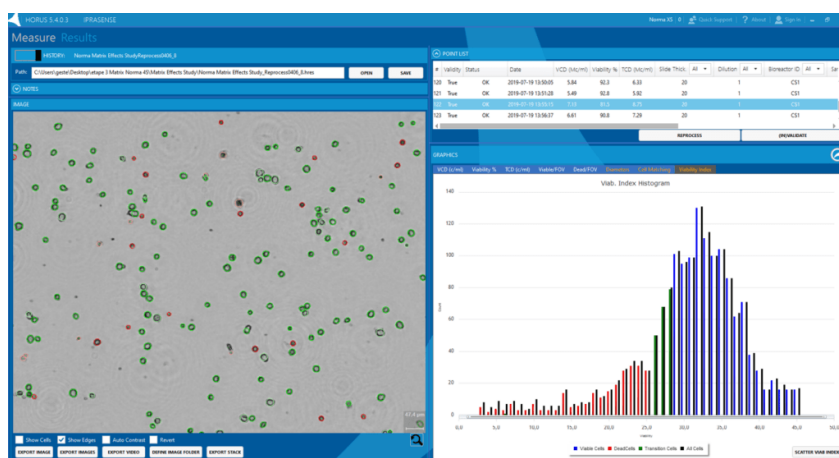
HORUS 5.4.0.3 | IPRASENSE

Norma XS : 0 | Quick Support | About | Sign in

Measure Results

HISTORY: Norma Matrix Effects StudyReprocess0408_3

Path: C:\Users\geste\Desktop\etape 3 Matrix Norma 45\Matrix Effects Study\Norma Matrix Effects Study_Reprocess0408_3.hres

OPEN

SAVE

NOTES

IMAGE

Show Cells

Show Edges

Auto Contrast

Revert

EXPORT IMAGE

EXPORT IMAGES

EXPORT VIDEO

DEFINE IMAGE FOLDER

EXPORT STACK

POINT LIST

| # | Validity | Status | Date | VCD (Mc/ml) | Viability % | TCD (Mc/ml) | Slide Thick. All | Dilution All | Bioreactor ID All |
|---|---|---|---|---|---|---|---|---|---|
| 120 | True | OK | 2019-07-19 13:50:05 | 5.84 | 92.3 | 6.33 | 20 | 1 | CS1 |
| 121 | True | OK | 2019-07-19 13:51:28 | 5.49 | 92.8 | 5.92 | 20 | 1 | CS1 |
| 122 | True | OK | 2019-07-19 13:55:15 | 7.13 | 81.5 | 8.75 | 20 | 1 | CS1 |
| 123 | True | OK | 2019-07-19 13:56:37 | 6.61 | 90.8 | 7.29 | 20 | 1 | CS1 |

REPROCESS

(IN)VALIDATE

GRAPHICS

VCD (c/ml) | Viability % | TCD (c/ml) | Viable/FOV | Dead/FOV | Diameters | Cell Matching | Viability Index

Viab. Index Histogram

140
120
100
80
60
40
20
0

0,0 5,0 10,0 15,0 20,0 25,0 30,0 35,0 40,0 45,0 50,0

Viable Cells | Dead Cells | Transition Cells | All Cells

SCATTER VIAB INDEX